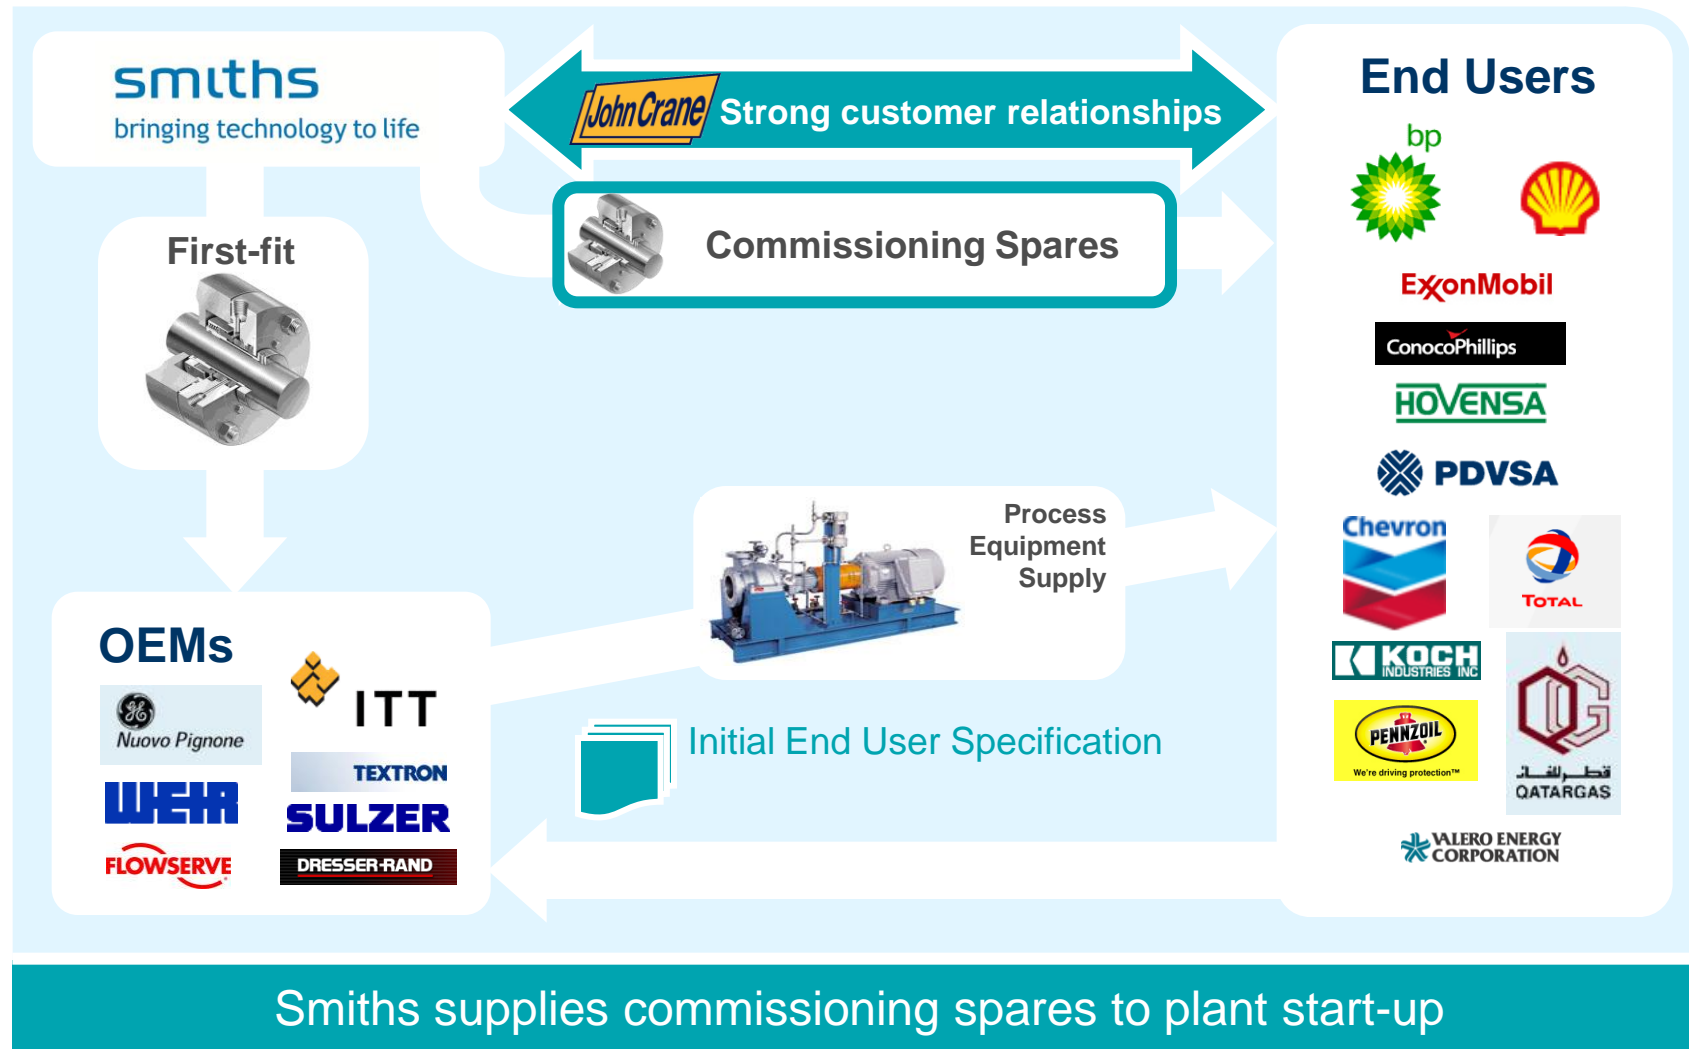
smiths
bringing technology to life

John Crane Strong customer relationships

End Users

bp

ExxonMobil

ConocoPhillips

HOVENSA

PDVSA

Chevron

TOTAL

KOCH INDUSTRIES INC

PENNZOIL We're driving protection™

قطر للغاز
QATARGAS

VALERO ENERGY CORPORATION

First-fit

Commissioning Spares

Process Equipment Supply

Initial End User Specification

OEMs

GE Nuovo Pignone

ITT

TEXTRON

WEIR

SULZER

FLOWSERVE

DRESSER-RAND

Smiths supplies commissioning spares to plant start-up